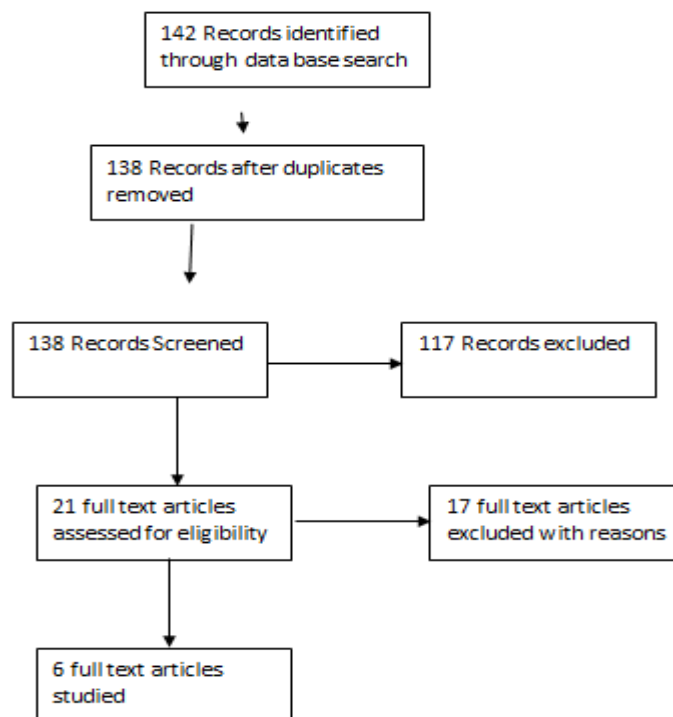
142 Records identified through data base search

138 Records after duplicates removed

138 Records Screened

117 Records excluded

21 full text articles assessed for eligibility

17 full text articles excluded with reasons

6 full text articles studied